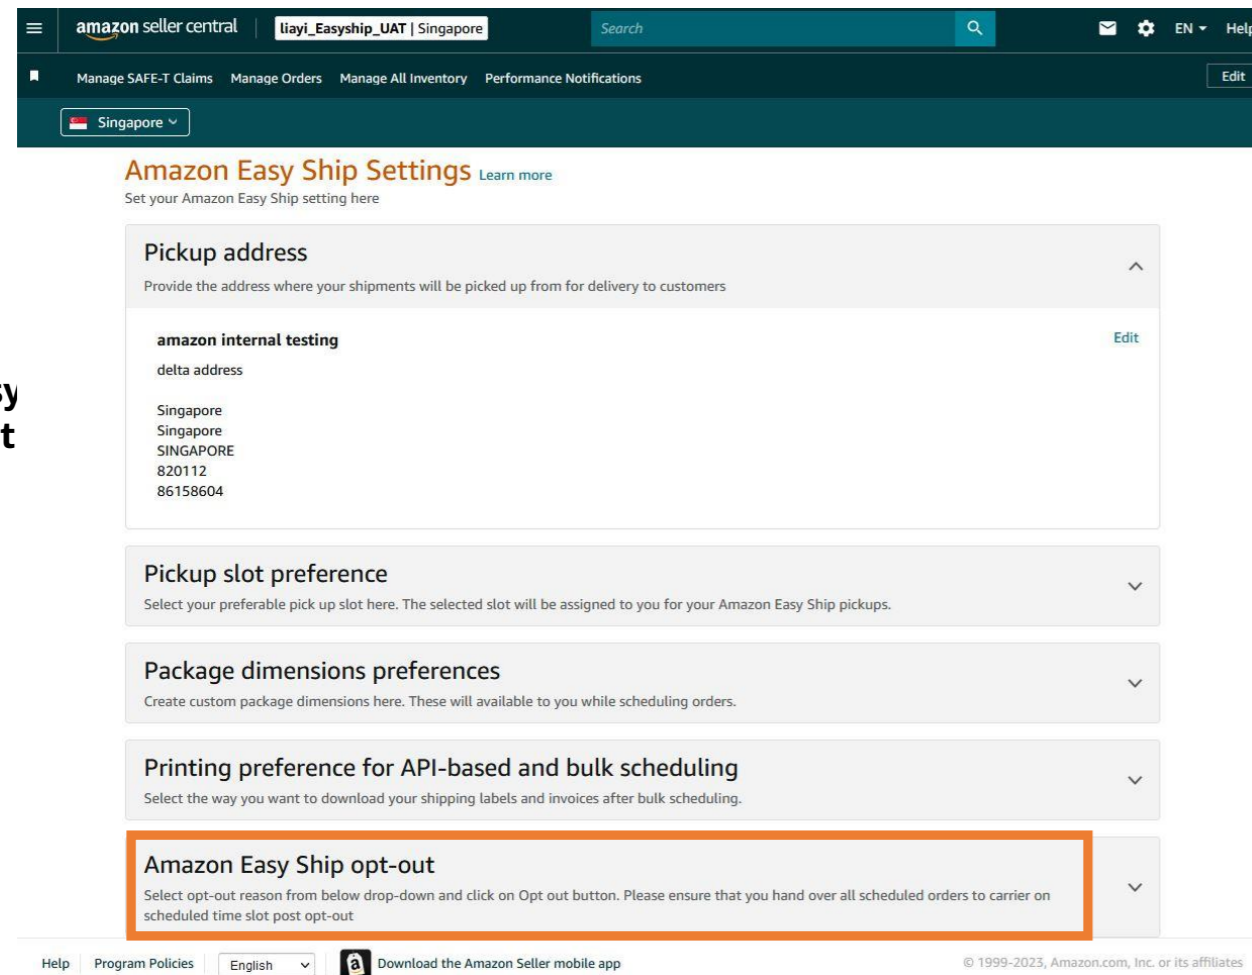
amazon seller central | liayi_Easyship_UAT | Singapore

Search

EN Help

Manage SAFE-T Claims Manage Orders Manage All Inventory Performance Notifications

Edit

Singapore

sy
t

Amazon Easy Ship Settings Learn more

Set your Amazon Easy Ship setting here

Pickup address

Provide the address where your shipments will be picked up from for delivery to customers

amazon internal testing

Edit

delta address

Singapore
Singapore
SINGAPORE
820112
86158604

Pickup slot preference

Select your preferable pick up slot here. The selected slot will be assigned to you for your Amazon Easy Ship pickups.

Package dimensions preferences

Create custom package dimensions here. These will available to you while scheduling orders.

Printing preference for API-based and bulk scheduling

Select the way you want to download your shipping labels and invoices after bulk scheduling.

Amazon Easy Ship opt-out

Select opt-out reason from below drop-down and click on Opt out button. Please ensure that you hand over all scheduled orders to carrier on scheduled time slot post opt-out

Help Program Policies English Download the Amazon Seller mobile app © 1999-2023, Amazon.com, Inc. or its affiliates